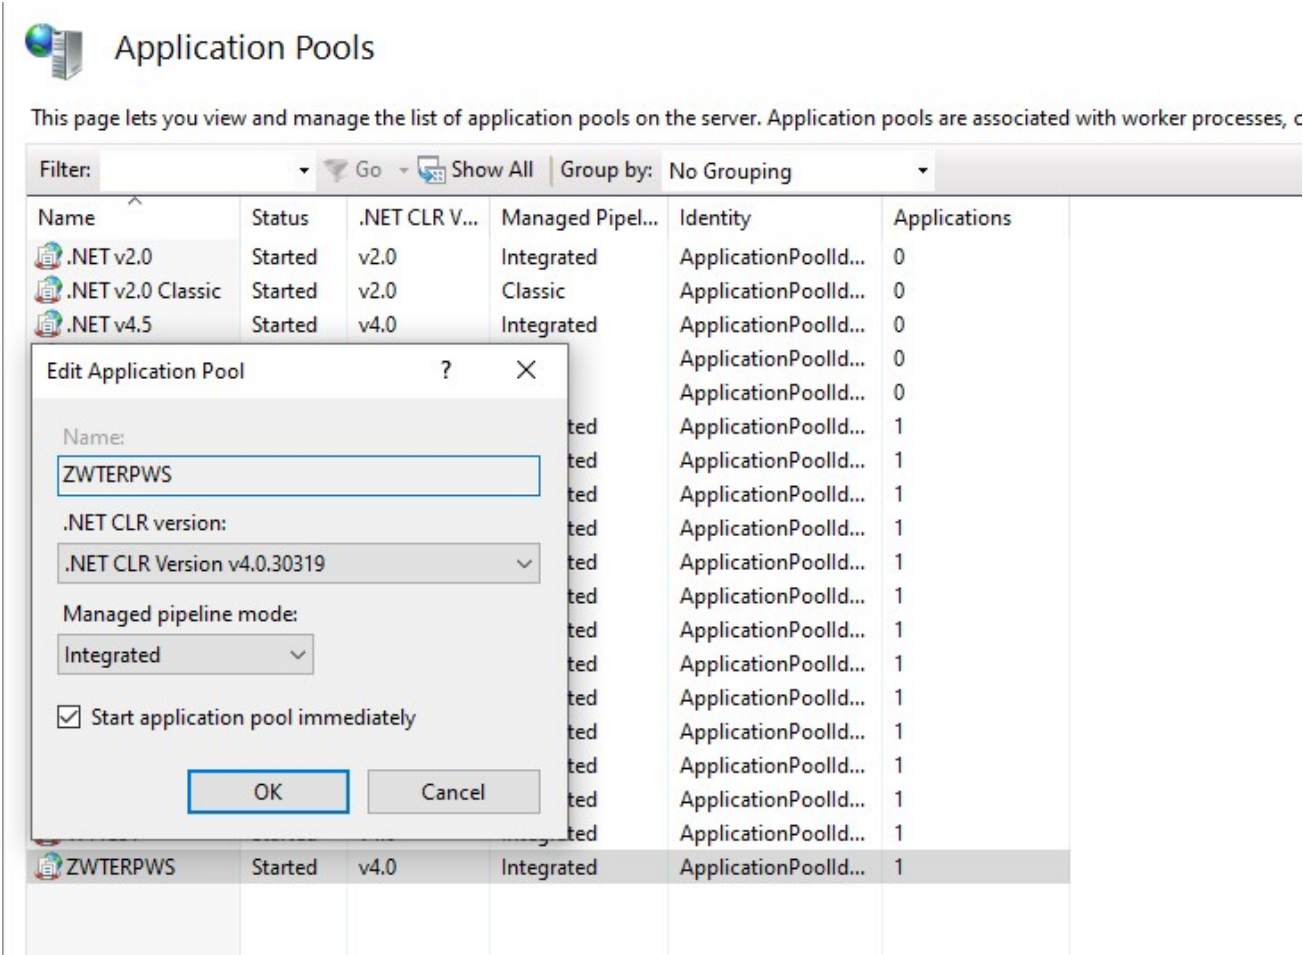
Application Pools

This page lets you view and manage the list of application pools on the server. Application pools are associated with worker processes, c

Filter: Go Show All Group by: No Grouping

| Name | Status | .NET CLR V... | Managed Pipel... | Identity | Applications |
|---|---|---|---|---|---|
| .NET v2.0 | Started | v2.0 | Integrated | ApplicationPoolId... | 0 |
| .NET v2.0 Classic | Started | v2.0 | Classic | ApplicationPoolId... | 0 |
| .NET v4.5 | Started | v4.0 | Integrated | ApplicationPoolId... | 0 |
| | | | | ApplicationPoolId... | 0 |
| | | | | ApplicationPoolId... | 0 |
| | | | ted | ApplicationPoolId... | 1 |
| | | | ted | ApplicationPoolId... | 1 |
| | | | ted | ApplicationPoolId... | 1 |
| | | | ted | ApplicationPoolId... | 1 |
| | | | ted | ApplicationPoolId... | 1 |
| | | | ted | ApplicationPoolId... | 1 |
| | | | ted | ApplicationPoolId... | 1 |
| | | | ted | ApplicationPoolId... | 1 |
| | | | ted | ApplicationPoolId... | 1 |
| | | | ted | ApplicationPoolId... | 1 |
| | | | ted | ApplicationPoolId... | 1 |
| | | | ted | ApplicationPoolId... | 1 |
| | | | ted | ApplicationPoolId... | 1 |
| ZWTERPWS | Started | v4.0 | Integrated | ApplicationPoolId... | 1 |

Edit Application Pool ? X

Name:
ZWTERPWS

.NET CLR version:
.NET CLR Version v4.0.30319

Managed pipeline mode:
Integrated

Start application pool immediately

OK Cancel